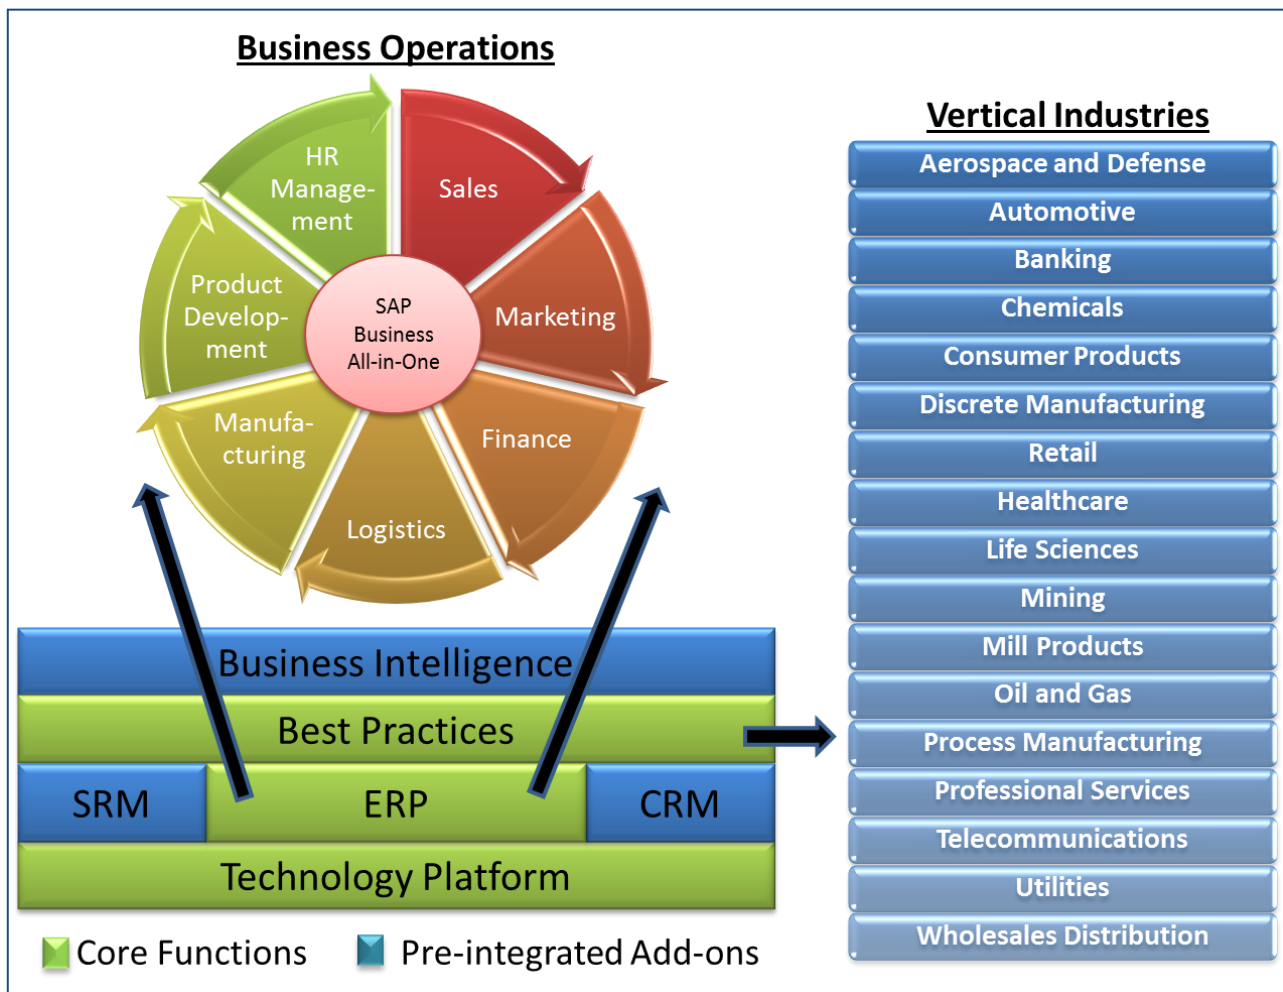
Business Operations

HR Management

Sales

Product Development

SAP Business All-in-One

Marketing

Manufacturing

Finance

Logistics

Business Intelligence

Best Practices

SRM

ERP

CRM

Technology Platform

Core Functions

Pre-integrated Add-ons

Vertical Industries

Aerospace and Defense
Automotive
Banking
Chemicals
Consumer Products
Discrete Manufacturing
Retail
Healthcare
Life Sciences
Mining
Mill Products
Oil and Gas
Process Manufacturing
Professional Services
Telecommunications
Utilities
Wholesales Distribution